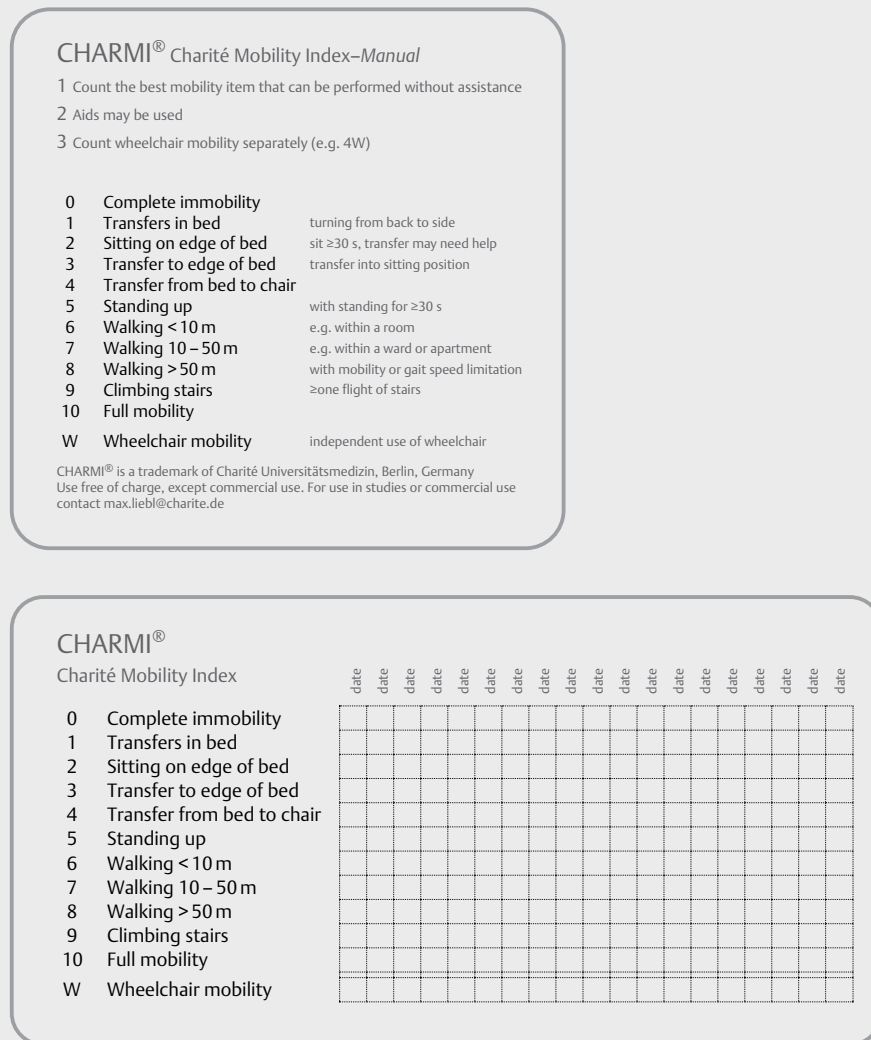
CHARMI® Charité Mobility Index–*Manual*

1 Count the best mobility item that can be performed without assistance

2 Aids may be used

3 Count wheelchair mobility separately (e.g. 4W)

0 Complete immobility
1 Transfers in bed turning from back to side
2 Sitting on edge of bed sit ≥30 s, transfer may need help
3 Transfer to edge of bed transfer into sitting position
4 Transfer from bed to chair
5 Standing up with standing for ≥30 s
6 Walking < 10 m e.g. within a room
7 Walking 10 – 50 m e.g. within a ward or apartment
8 Walking > 50 m with mobility or gait speed limitation
9 Climbing stairs ≥one flight of stairs
10 Full mobility

W Wheelchair mobility independent use of wheelchair

CHARMI® is a trademark of Charité Universitätsmedizin, Berlin, Germany
Use free of charge, except commercial use. For use in studies or commercial use contact max.liebl@charite.de

CHARMI®
Charité Mobility Index

| | date | date | date | date | date | date | date | date | date | date | date | date | date | date | date | date | date | date | date |
|---|---|---|---|---|---|---|---|---|---|---|---|---|---|---|---|---|---|---|---|
| 0 Complete immobility | | | | | | | | | | | | | | | | | | | |
| 1 Transfers in bed | | | | | | | | | | | | | | | | | | | |
| 2 Sitting on edge of bed | | | | | | | | | | | | | | | | | | | |
| 3 Transfer to edge of bed | | | | | | | | | | | | | | | | | | | |
| 4 Transfer from bed to chair | | | | | | | | | | | | | | | | | | | |
| 5 Standing up | | | | | | | | | | | | | | | | | | | |
| 6 Walking < 10 m | | | | | | | | | | | | | | | | | | | |
| 7 Walking 10 – 50 m | | | | | | | | | | | | | | | | | | | |
| 8 Walking > 50 m | | | | | | | | | | | | | | | | | | | |
| 9 Climbing stairs | | | | | | | | | | | | | | | | | | | |
| 10 Full mobility | | | | | | | | | | | | | | | | | | | |
| W Wheelchair mobility | | | | | | | | | | | | | | | | | | | |